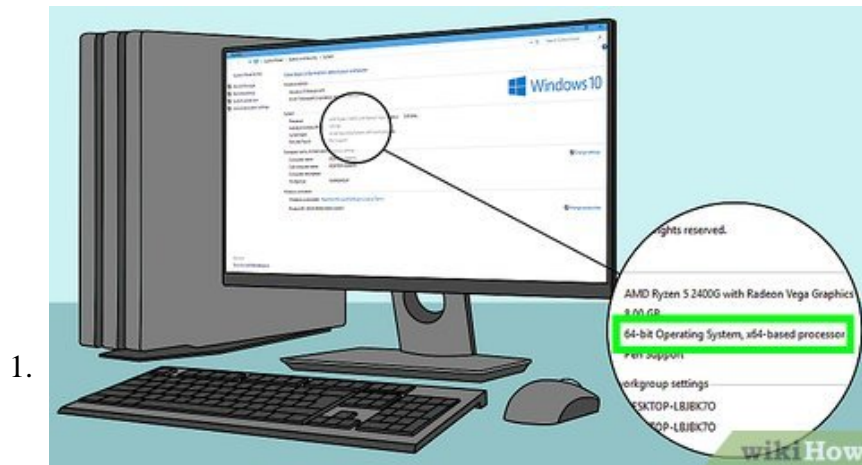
Windows 10

ghts reserved.

AMD Ryzen 5 2400G with Radeon Vega Graphics

8.00 GB

64-bit Operating System, x64-based processor

Pen Support

orkgroup settings

ESKTOP-LBJBK7O

TOP-LBJBK7O

wikiHow

1.